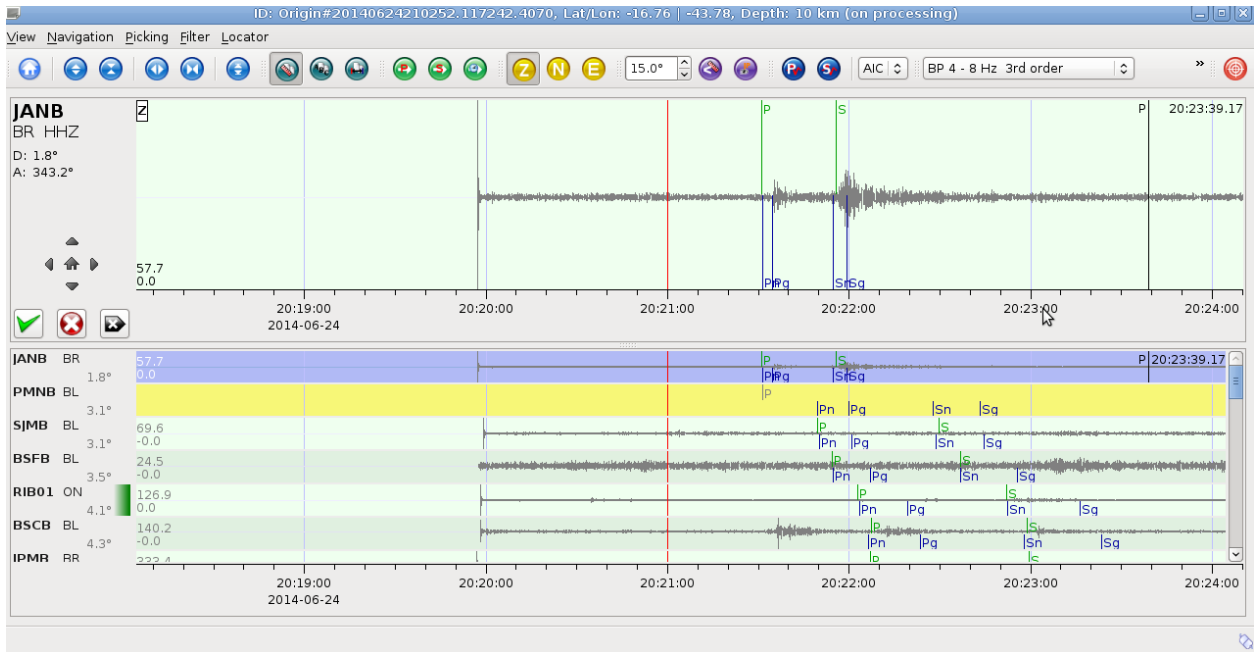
ID: Origin#20140624210252.117242.4070, Lat/Lon: -16.76 | -43.78, Depth: 10 km (on processing)

View Navigation Picking Filter Locator

Z N E 15.0° AIC BP 4 - 8 Hz 3rd order »

JANB
BR HHZ
D: 1.8°
A: 343.2°

Z P S P 20:23:39.17

57.7
0.0

Pn Pg Sn Sg

20:19:00
2014-06-24
20:20:00 20:21:00 20:22:00 20:23:00 20:24:00

| | | |
|---|---|---|
| JANB | BR | 1.8° |
| PMNB | BL | 3.1° |
| SJMB | BL | 3.1° |
| BSFB | BL | 3.5° |
| RIB01 | ON | 4.1° |
| BSCB | BL | 4.3° |
| IPMB | BR | |

57.7
0.0
P S P 20:23:39.17
Pn Pg Sn Sg
P
Pn Pg Sn Sg
69.6
-0.0
P S
Pn Pg Sn Sg
24.5
-0.0
P S
Pn Pg Sn Sg
126.9
0.0
P S
Pn Pg Sn Sg
140.2
-0.0
P S
Pn Pg Sn Sg
223.4
P S

20:19:00
2014-06-24
20:20:00 20:21:00 20:22:00 20:23:00 20:24:00